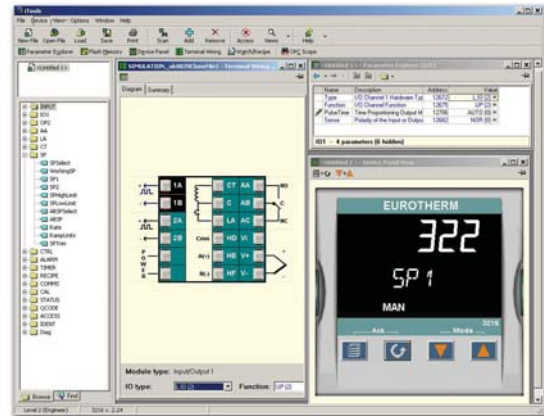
iTools

File Device View Options Window Help

New File Open File Load Save Print Scan Add Remove Access Views Help

Parameter Explorer Flash Memory Device Panel Terminal Wiring Watch/Recipe OPC Scope

Untitled 1

INPUT
IO1
OP2
AA
LA
CT
SP
SPSelect
WorkingSP
SP1
SP2
SPHighLimit
SPLowLimit
AltSPSelect
AltSP
SPRateDone
Rate
RampUnits
SPTrim
CTRL
ALARM
TIMER
RECIPE
COMMS
CAL
STATUS
QCODE
ACCESS
IDENT
Diag

Browse Find

SIMULATION - Untitled 1 - Terminal Wiring

Diagram Summary

1A
1B
2A
2B
CT AA
C AB
LA AC
Comms HD VI
A(+) HE V+
B(-) HF V-
NO
C
NC

Module type: Input/Output 1

IO type: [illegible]

Function: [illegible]

Untitled 1 - Parameter Explorer (IO1)

| Name | Description | Address | Value |
|---|---|---|---|
| Type | I/O Channel 1 Hardware Typ | 12672 | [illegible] |
| Function | I/O Channel Function | 12675 | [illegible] |
| PulseTime | Time Proportioning Output M | 12706 | AUTO (0) |
| Sense | Polarity of the Input or Outpu | 12682 | NOR (0) |

IO1 - 4 parameters (6 hidden)

Untitled 1 - Device Panel View

EUROTHERM

322

SP 1

MAN

Ack Mode

3216

Level 2 (Engineer) 3216 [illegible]